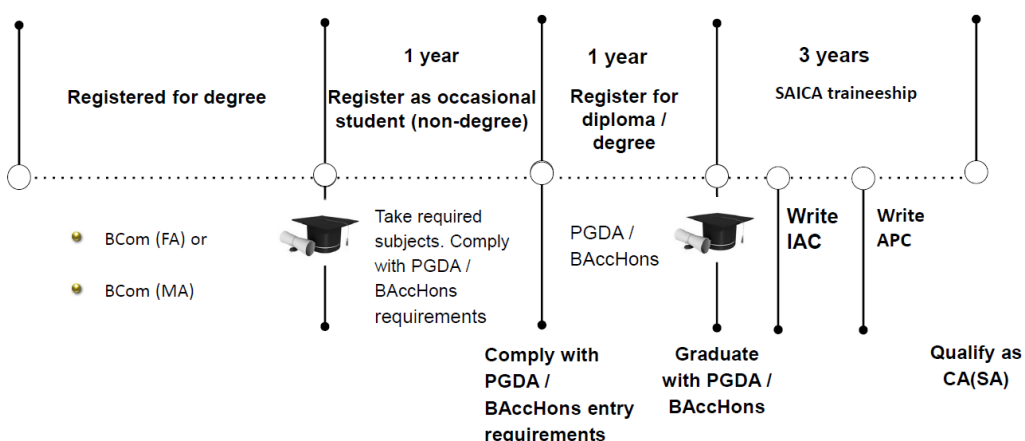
Registered for degree

BCom (FA) or

BCom (MA)

1 year

Register as occasional student (non-degree)

Take required subjects. Comply with PGDA / BAccHons requirements

1 year

Register for diploma / degree

PGDA / BAccHons

Comply with PGDA / BAccHons entry requirements

3 years

SAICA traineeship

Graduate with PGDA / BAccHons

Write IAC

Write APC

Qualify as CA(SA)